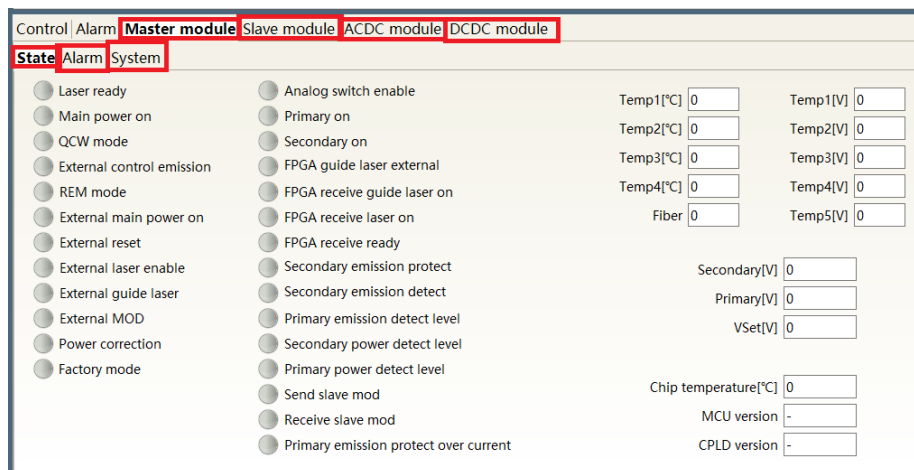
Control Alarm Master module Slave module ACDC module DCDC module

State Alarm System

Laser ready
Main power on
QCW mode
External control emission
REM mode
External main power on
External reset
External laser enable
External guide laser
External MOD
Power correction
Factory mode

Analog switch enable
Primary on
Secondary on
FPGA guide laser external
FPGA receive guide laser on
FPGA receive laser on
FPGA receive ready
Secondary emission protect
Secondary emission detect
Primary emission detect level
Secondary power detect level
Primary power detect level
Send slave mod
Receive slave mod
Primary emission protect over current

| Temp1[°C] | 0 | Temp1[V] | 0 |
|---|---|---|---|
| Temp2[°C] | 0 | Temp2[V] | 0 |
| Temp3[°C] | 0 | Temp3[V] | 0 |
| Temp4[°C] | 0 | Temp4[V] | 0 |
| Fiber | 0 | Temp5[V] | 0 |

Secondary[V] 0
Primary[V] 0
VSet[V] 0

Chip temperature[°C] 0
MCU version -
CPLD version -